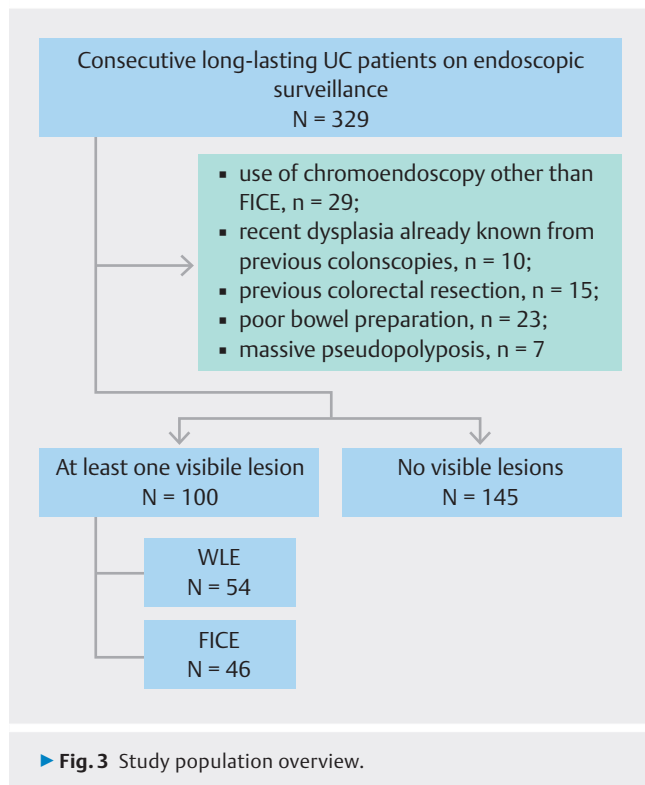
Consecutive long-lasting UC patients on endoscopic surveillance
N = 329

- use of chromoendoscopy other than FICE, n = 29;
- recent dysplasia already known from previous colonscopies, n = 10;
- previous colorectal resection, n = 15;
- poor bowel preparation, n = 23;
- massive pseudopolyposis, n = 7

At least one visibile lesion
N = 100

No visible lesions
N = 145

WLE
N = 54

FICE
N = 46

▶ Fig. 3 Study population overview.